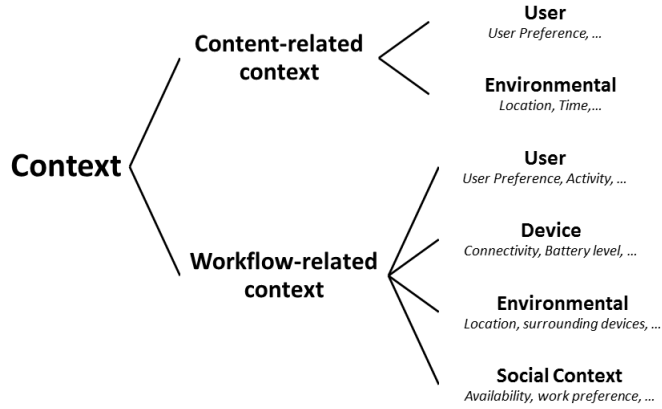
Context

Content-related context

User
User Preference, ...

Environmental
Location, Time,...

Workflow-related context

User
User Preference, Activity, ...

Device
Connectivity, Battery level, ...

Environmental
Location, surrounding devices, ...

Social Context
Availability, work preference, ...